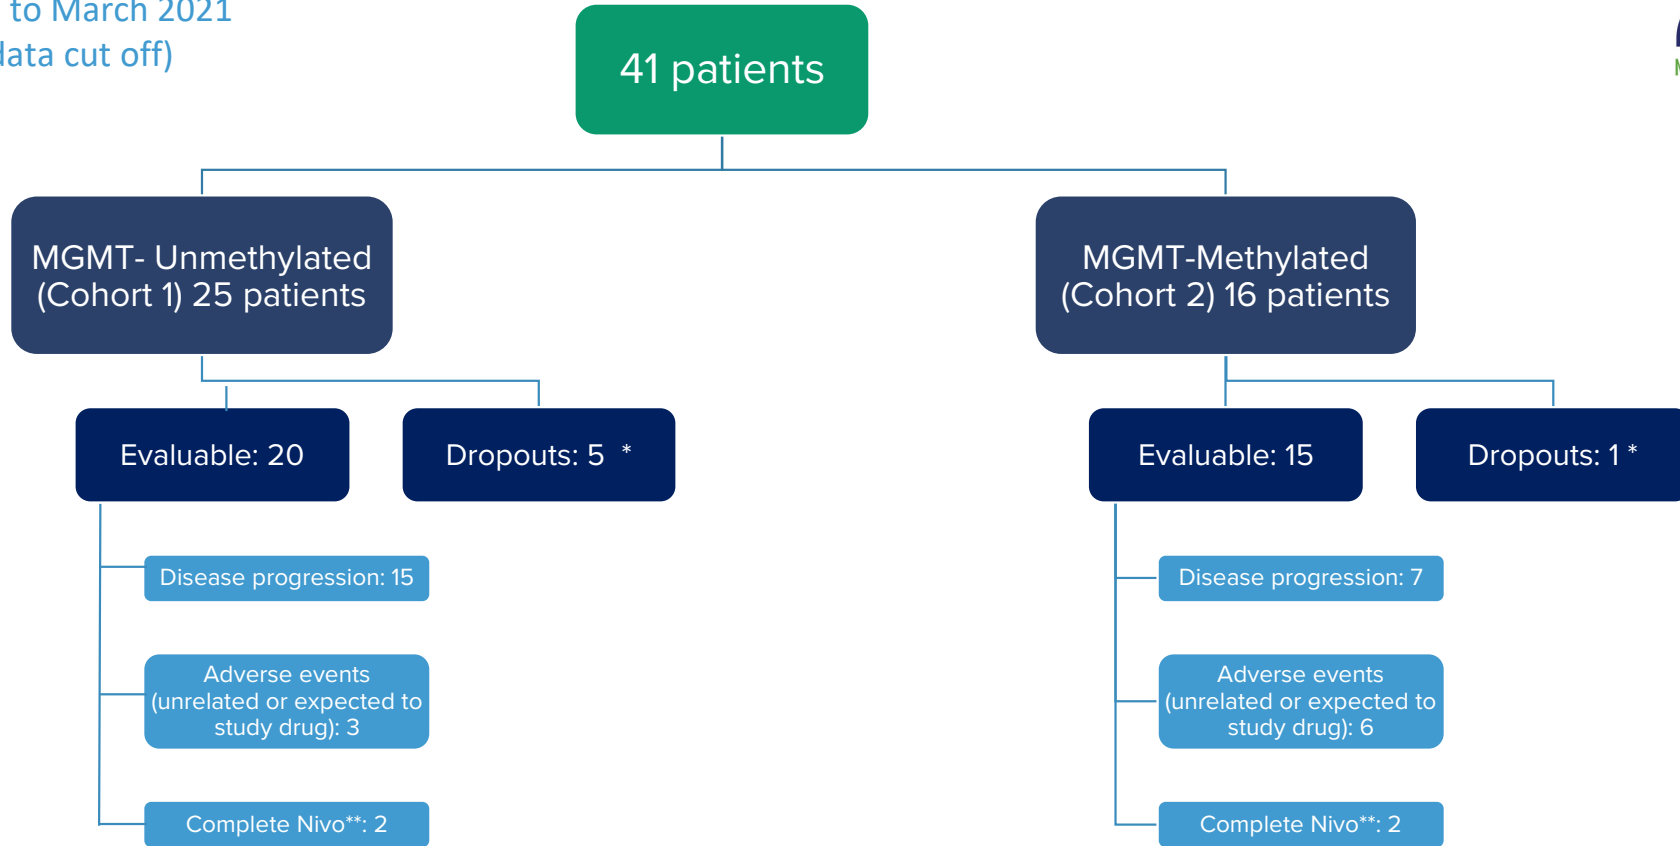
to March 2021
lata cut off)

41 patients

MGMT- Unmethylated (Cohort 1) 25 patients

MGMT-Methylated (Cohort 2) 16 patients

Evaluable: 20

Dropouts: 5 *

Disease progression: 15

Adverse events (unrelated or expected to study drug): 3

Complete Nivo**: 2

Evaluable: 15

Dropouts: 1 *

Disease progression: 7

Adverse events (unrelated or expected to study drug): 6

Complete Nivo**: 2